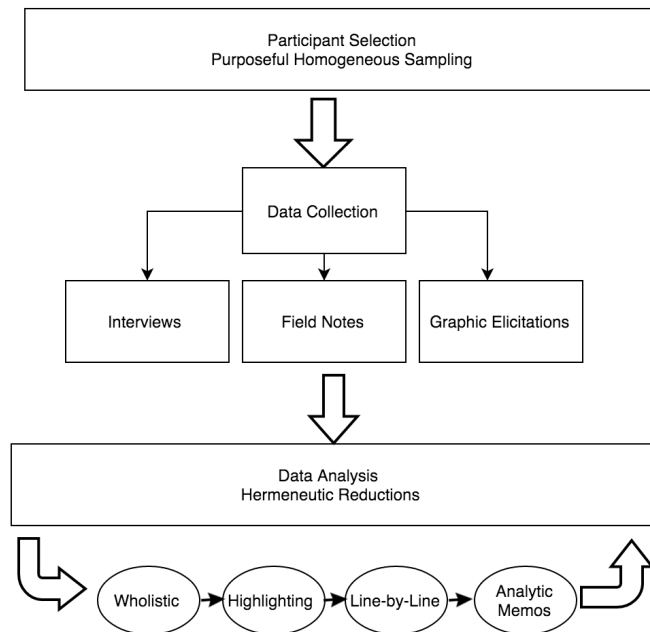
Participant Selection
Purposeful Homogeneous Sampling

Data Collection

Interviews

Field Notes

Graphic Elicitations

Data Analysis
Hermeneutic Reductions

Wholistic

Highlighting

Line-by-Line

Analytic Memos